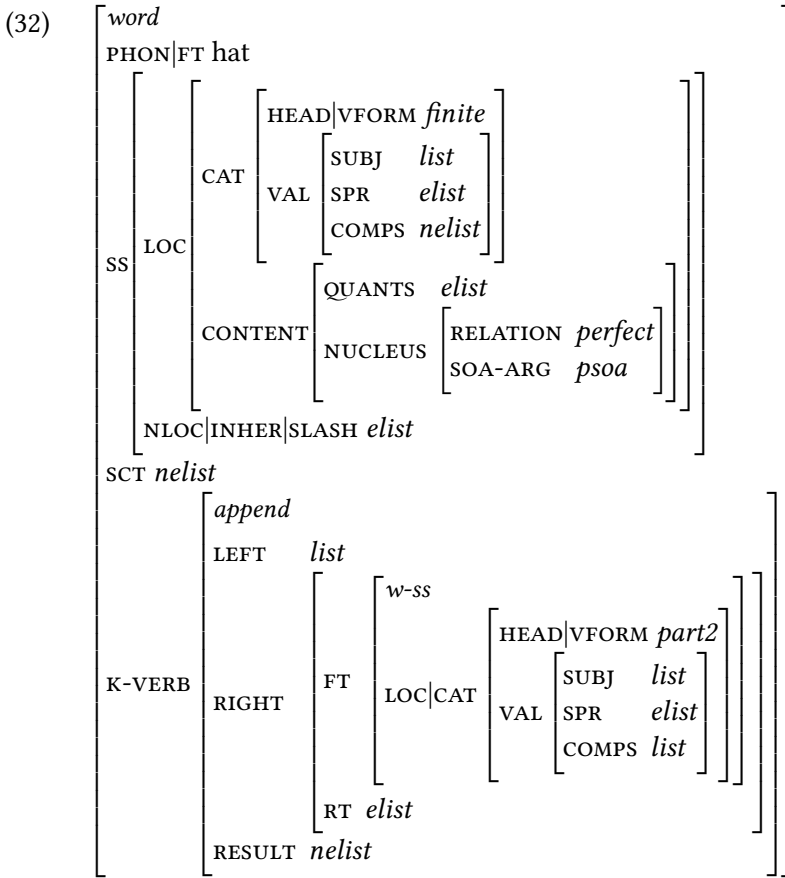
(32)

word
PHON|FT hat
SS
LOC
CAT
HEAD|VFORM finite
VAL
SUBJ list
SPR elist
COMPS nelist
CONTENT
QUANTS elist
NUCLEUS
RELATION perfect
SOA-ARG psoa
NLOC|INHER|SLASH elist
SCT nelist
K-VERB
append
LEFT list
RIGHT
FT
w-ss
LOC|CAT
HEAD|VFORM part2
VAL
SUBJ list
SPR elist
COMPS list
RT elist
RESULT nelist